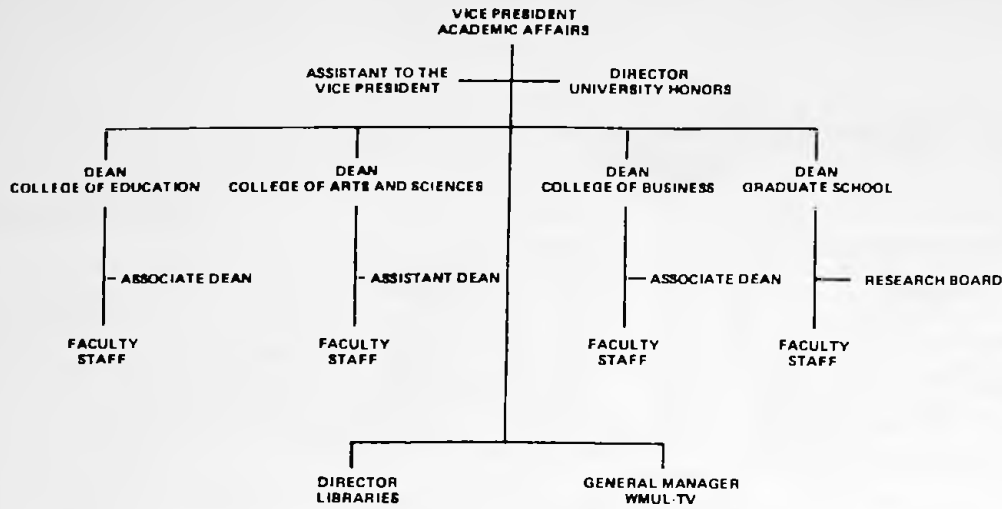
VICE PRESIDENT
ACADEMIC AFFAIRS

ASSISTANT TO THE
VICE PRESIDENT

DIRECTOR
UNIVERSITY HONORS

DEAN
COLLEGE OF EDUCATION

ASSOCIATE DEAN

FACULTY
STAFF

DEAN
COLLEGE OF ARTS AND SCIENCES

ASSISTANT DEAN

FACULTY
STAFF

DEAN
COLLEGE OF BUSINESS

ASSOCIATE DEAN

FACULTY
STAFF

DEAN
GRADUATE SCHOOL

RESEARCH BOARD

FACULTY
STAFF

DIRECTOR
LIBRARIES

GENERAL MANAGER
WMUL-TV